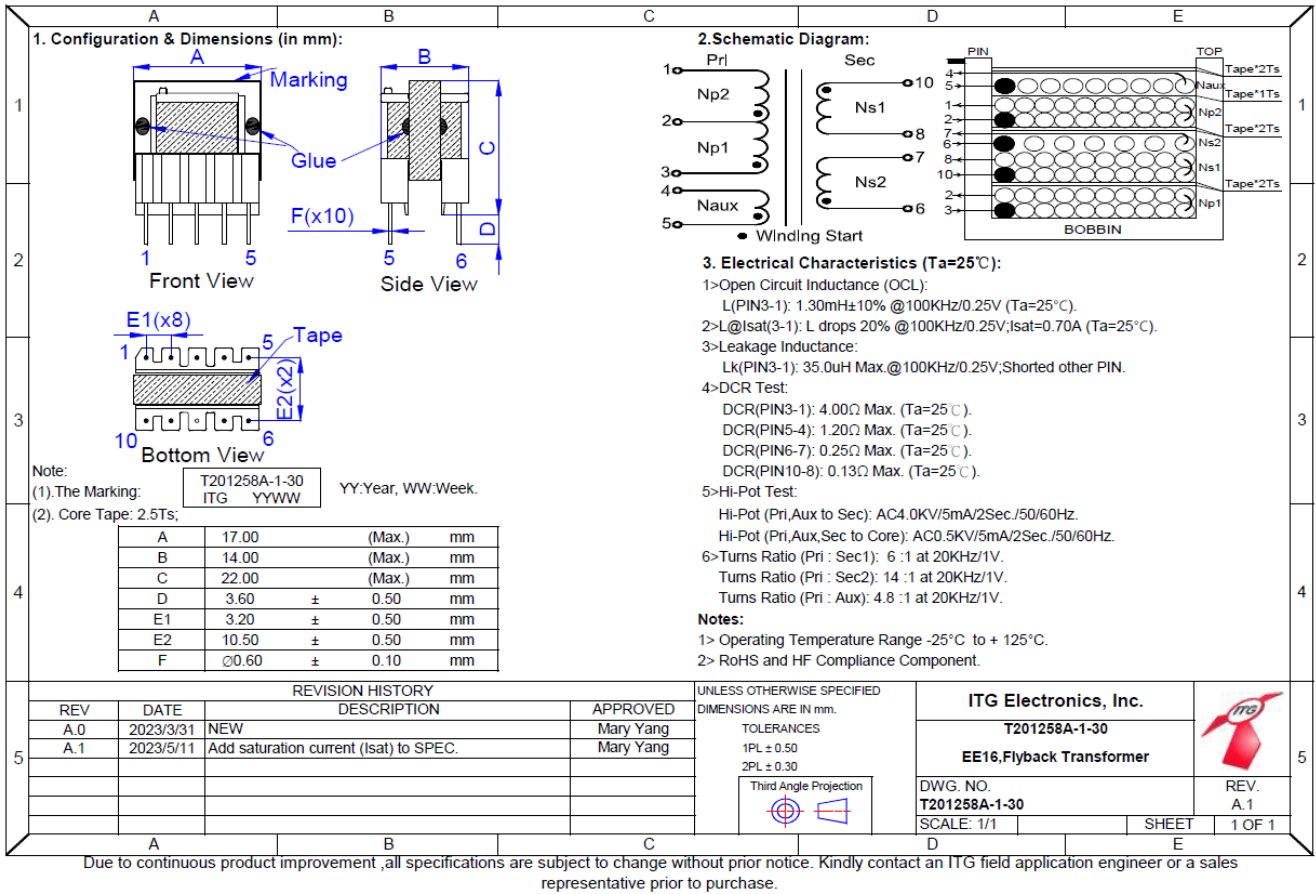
A B C D E

1 2 3 4 5

1. Configuration & Dimensions (in mm):

A
Marking
B
C
Glue
F(x10)
D
1 5
Front View
5 6
Side View

E1(x8)
1 5
Tape
E2(x2)
10 6
Bottom View

Note:
(1).The Marking: T201258A-1-30 ITG YYWW YY:Year, WW:Week.
(2). Core Tape: 2.5Ts;

| A | 17.00 | | (Max.) | mm |
|---|---|---|---|---|
| B | 14.00 | | (Max.) | mm |
| C | 22.00 | | (Max.) | mm |
| D | 3.60 | ± | 0.50 | mm |
| E1 | 3.20 | ± | 0.50 | mm |
| E2 | 10.50 | ± | 0.50 | mm |
| F | ∅0.60 | ± | 0.10 | mm |

2.Schematic Diagram:
Pri Sec
1 Np2 2 Np1 3 4 Naux 5
10 Ns1 8 7 Ns2 6
• Winding Start

PIN TOP
4 5 Naux Tape*2Ts Tape*1Ts
1 2 Np2 Tape*2Ts
7 6 Ns2
8 10 Ns1 Tape*2Ts
2 3 Np1
BOBBIN

3. Electrical Characteristics (Ta=25℃):
1>Open Circuit Inductance (OCL):
L(PIN3-1): 1.30mH±10% @100KHz/0.25V (Ta=25°C).
2>L@Isat(3-1): L drops 20% @100KHz/0.25V;Isat=0.70A (Ta=25°C).
3>Leakage Inductance:
Lk(PIN3-1): 35.0uH Max.@100KHz/0.25V;Shorted other PIN.
4>DCR Test:
DCR(PIN3-1): 4.00Ω Max. (Ta=25℃).
DCR(PIN5-4): 1.20Ω Max. (Ta=25℃).
DCR(PIN6-7): 0.25Ω Max. (Ta=25℃).
DCR(PIN10-8): 0.13Ω Max. (Ta=25℃).
5>Hi-Pot Test:
Hi-Pot (Pri,Aux to Sec): AC4.0KV/5mA/2Sec./50/60Hz.
Hi-Pot (Pri,Aux,Sec to Core): AC0.5KV/5mA/2Sec./50/60Hz.
6>Turns Ratio (Pri : Sec1): 6 :1 at 20KHz/1V.
Turns Ratio (Pri : Sec2): 14 :1 at 20KHz/1V.
Turns Ratio (Pri : Aux): 4.8 :1 at 20KHz/1V.
Notes:
1> Operating Temperature Range -25°C to + 125°C.
2> RoHS and HF Compliance Component.

REVISION HISTORY
| REV | DATE | DESCRIPTION | APPROVED |
|---|---|---|---|
| A.0 | 2023/3/31 | NEW | Mary Yang |
| A.1 | 2023/5/11 | Add saturation current (Isat) to SPEC. | Mary Yang |

UNLESS OTHERWISE SPECIFIED DIMENSIONS ARE IN mm.
TOLERANCES
1PL ± 0.50
2PL ± 0.30
Third Angle Projection

ITG Electronics, Inc.
T201258A-1-30
EE16,Flyback Transformer
ITG
DWG. NO. T201258A-1-30
REV. A.1
SCALE: 1/1 SHEET 1 OF 1

Due to continuous product improvement ,all specifications are subject to change without prior notice. Kindly contact an ITG field application engineer or a sales representative prior to purchase.